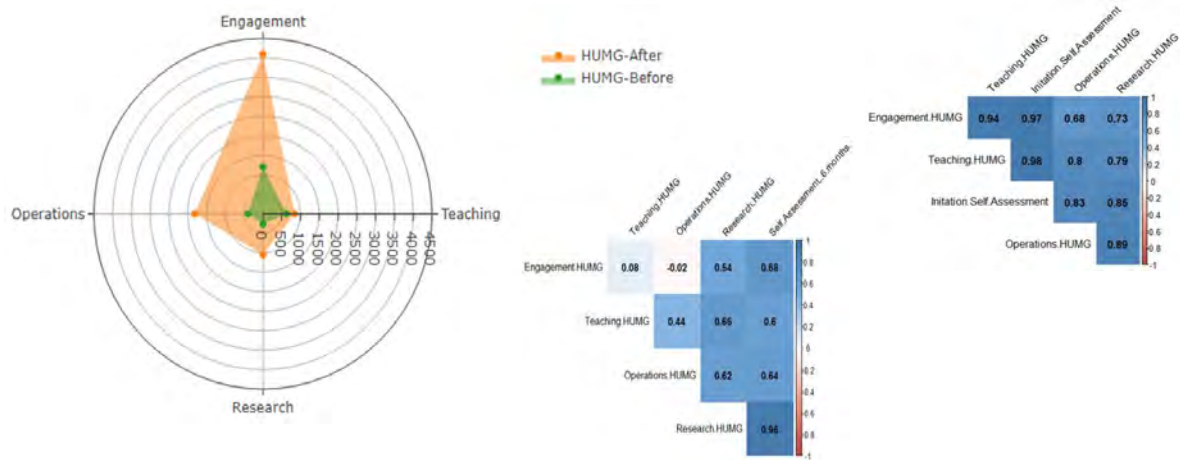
Engagement

HUMG-After
HUMG-Before

Operations

Teaching

0
500
1000
1500
2000
2500
3000
3500
4000
4500

Research

| | Teaching.HUMG | Operations.HUMG | Research.HUMG | Self.Assessment..6.months. |
|---|---|---|---|---|
| Engagement.HUMG | 0.08 | -0.02 | 0.54 | 0.68 |
| Teaching.HUMG | | 0.44 | 0.66 | 0.6 |
| Operations.HUMG | | | 0.62 | 0.64 |
| Research.HUMG | | | | 0.96 |

1
0.8
0.6
0.4
0.2
0
-0.2
-0.4
-0.6
-0.8
-1

| | Teaching.HUMG | Initation.Self.Assessment | Operations.HUMG | Research.HUMG |
|---|---|---|---|---|
| Engagement.HUMG | 0.94 | 0.97 | 0.68 | 0.73 |
| Teaching.HUMG | | 0.98 | 0.8 | 0.79 |
| Initation.Self.Assessment | | | 0.83 | 0.85 |
| Operations.HUMG | | | | 0.89 |

1
0.8
0.6
0.4
0.2
0
-0.2
-0.4
-0.6
-0.8
-1